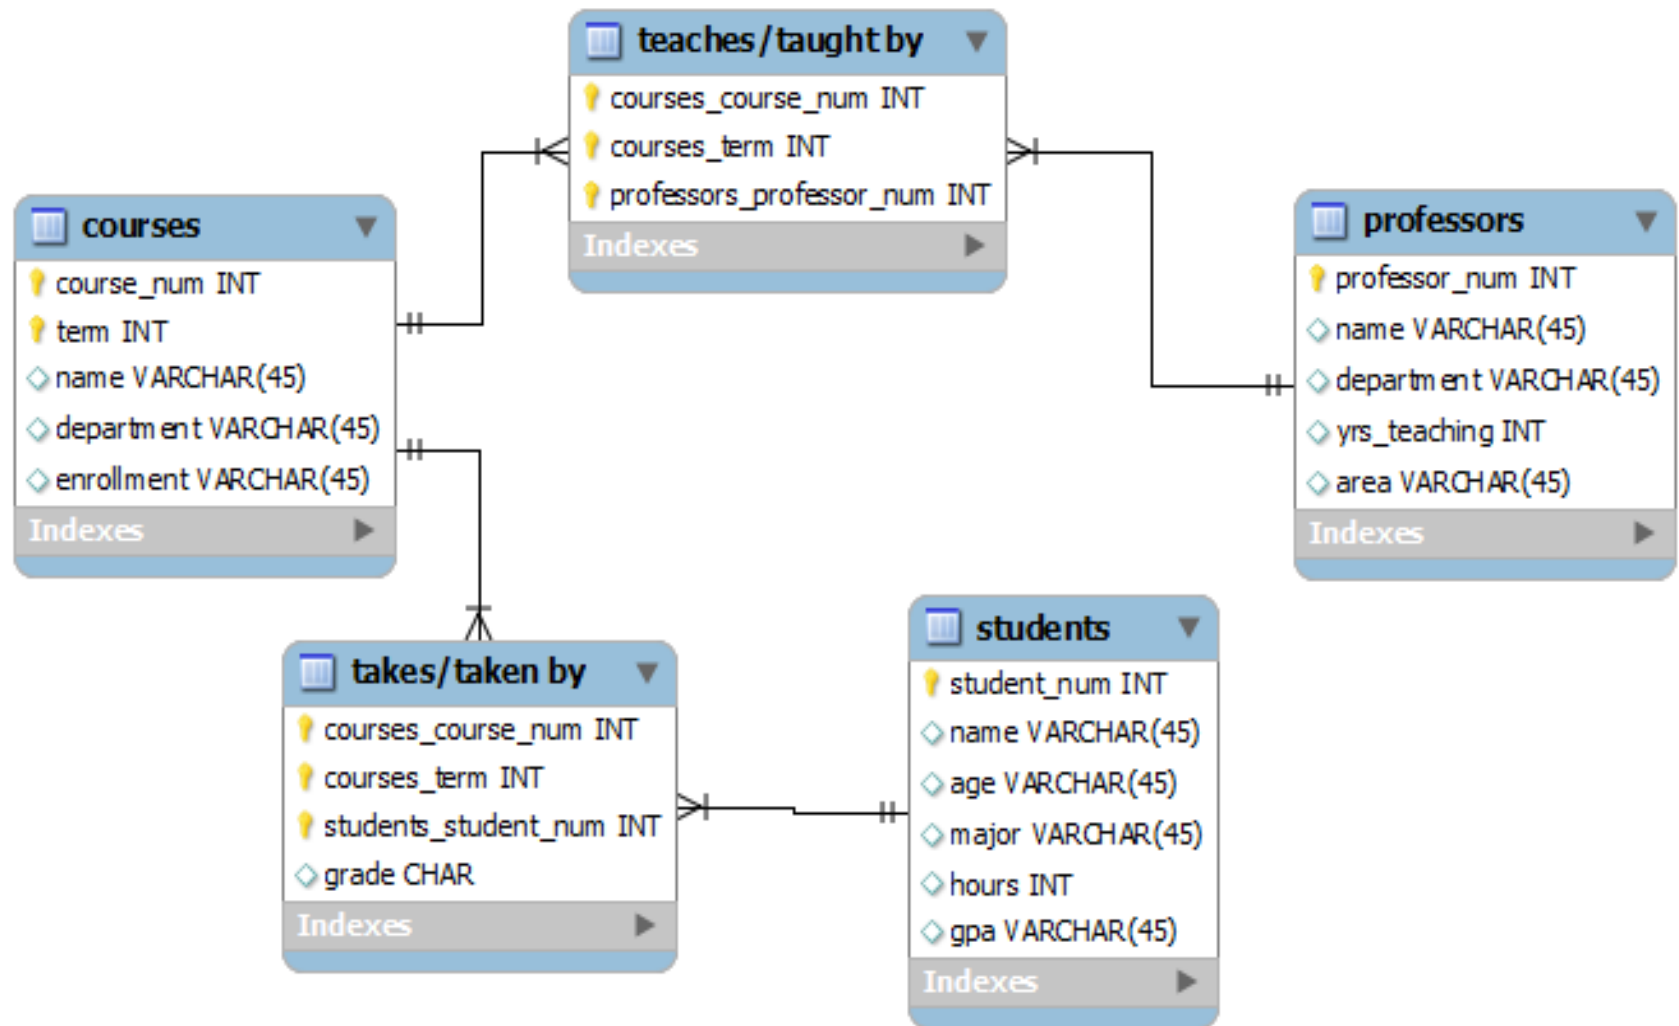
teaches/taught by
courses_course_num INT
courses_term INT
professors_professor_num INT
Indexes

courses
course_num INT
term INT
name VARCHAR(45)
department VARCHAR(45)
enrollment VARCHAR(45)
Indexes

professors
professor_num INT
name VARCHAR(45)
department VARCHAR(45)
yrs_teaching INT
area VARCHAR(45)
Indexes

takes/taken by
courses_course_num INT
courses_term INT
students_student_num INT
grade CHAR
Indexes

students
student_num INT
name VARCHAR(45)
age VARCHAR(45)
major VARCHAR(45)
hours INT
gpa VARCHAR(45)
Indexes